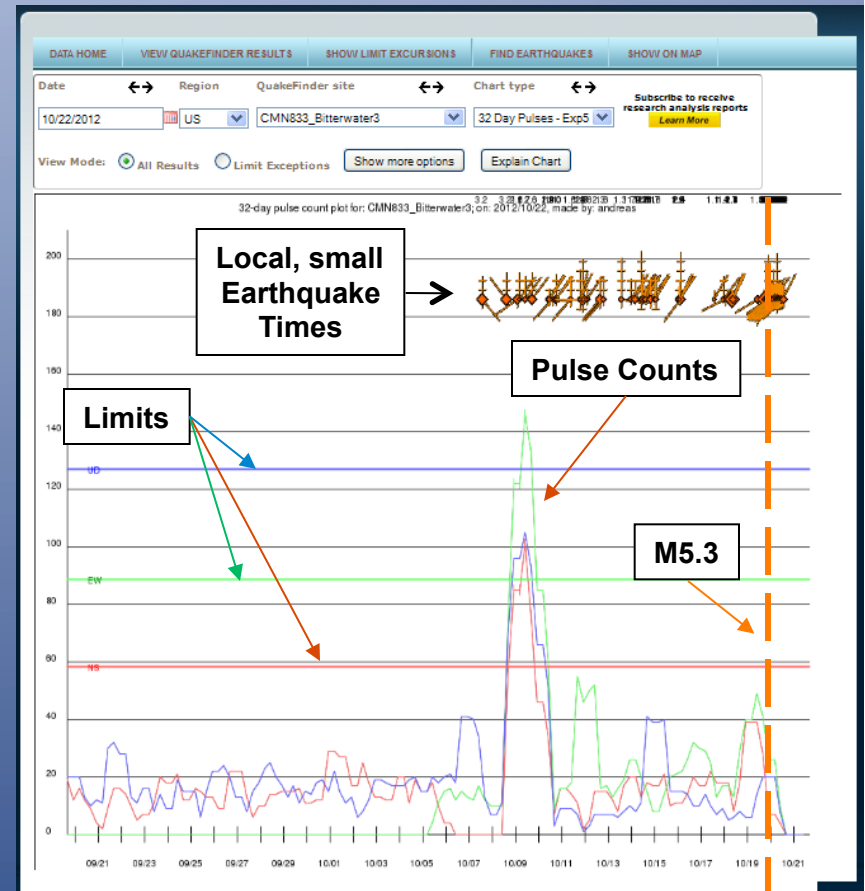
DATA HOME | VIEW QUAKEFINDER RESULTS | SHOW LIMIT EXCURSIONS | FIND EARTHQUAKES | SHOW ON MAP

Date ←→ Region QuakeFinder site ←→ Chart type ←→

10/22/2012 US CMN833_Bitterwater3 32 Day Pulses - Exp5

Subscribe to receive research analysis reports
Learn More

View Mode: All Results Limit Exceptions Show more options Explain Chart

32-day pulse count plot for: CMN833_Bitterwater3; on: 2012/10/22, made by: andreas

Local, small Earthquake Times

Pulse Counts

Limits

M5.3

UD

EW

NS

200
180
160
140
120
100
80
60
40
20
0

09/21 09/23 09/25 09/27 09/29 10/01 10/03 10/05 10/07 10/09 10/11 10/13 10/15 10/17 10/19 10/21